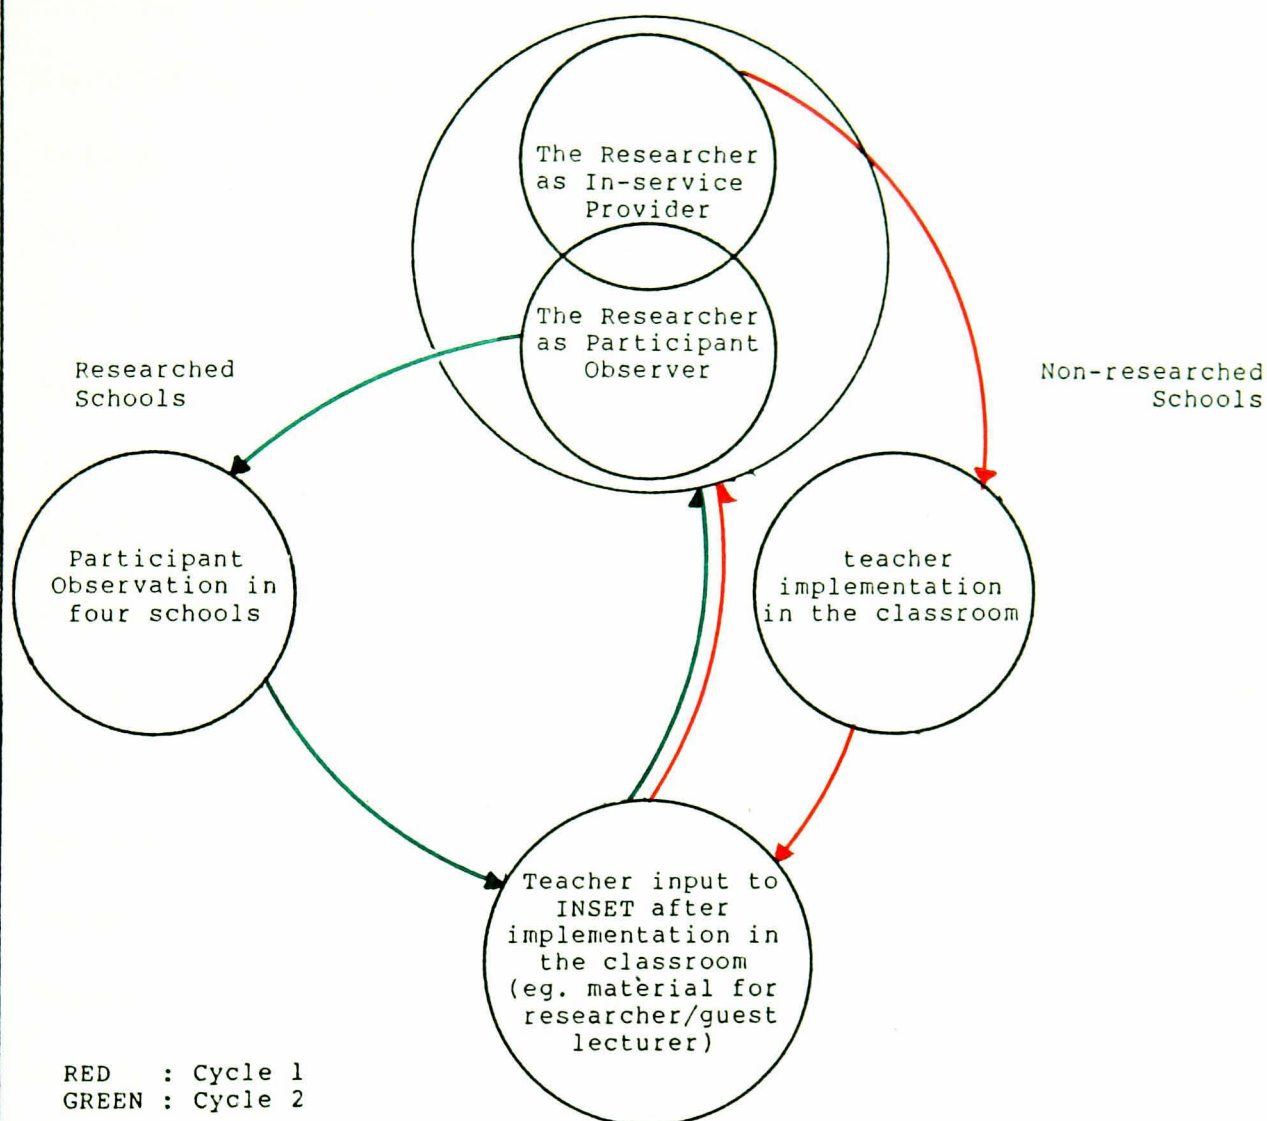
The Researcher as In-service Provider

The Researcher as Participant Observer

Researched Schools

Non-researched Schools

Participant Observation in four schools

teacher implementation in the classroom

Teacher input to INSET after implementation in the classroom (eg. matèrial for researcher/guest lecturer)

RED : Cycle 1
GREEN : Cycle 2